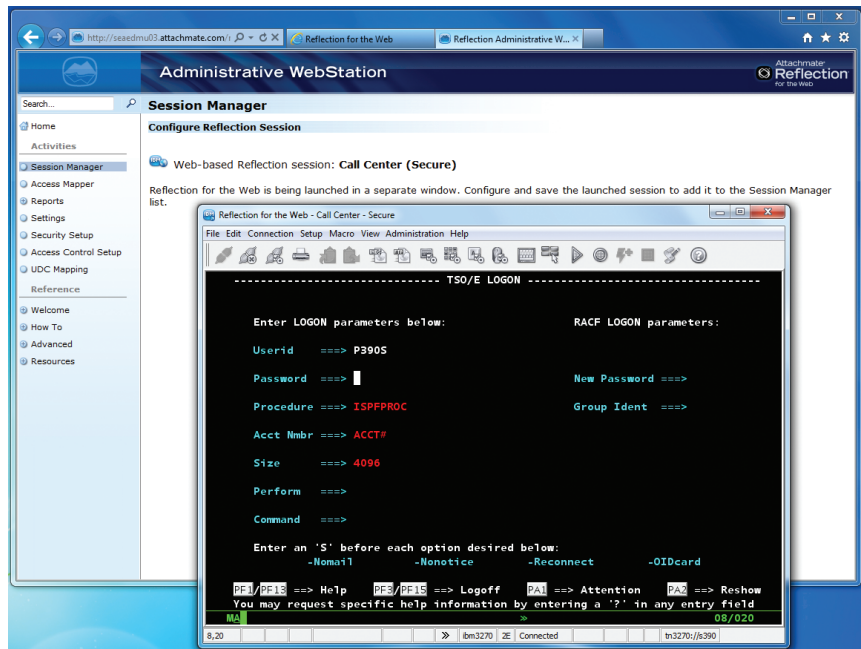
http://seaedmu03.attachmate.com/

Reflection for the Web

Reflection Administrative W...

Administrative WebStation

Attachmate Reflection for the Web

Search...

Home

Activities

Session Manager

Access Mapper

Reports

Settings

Security Setup

Access Control Setup

UDC Mapping

Reference

Welcome

How To

Advanced

Resources

Session Manager

Configure Reflection Session

Web-based Reflection session: Call Center (Secure)

Reflection for the Web is being launched in a separate window. Configure and save the launched session to add it to the Session Manager list.

Reflection for the Web - Call Center - Secure

File Edit Connection Setup Macro View Administration Help

------------------------------ TSO/E LOGON -----------------------------------

Enter LOGON parameters below:

RACF LOGON parameters:

Userid ===> P390S

Password ===>

New Password ===>

Procedure ===> ISPFPROC

Group Ident ===>

Acct Nmbr ===> ACCT#

Size ===> 4096

Perform ===>

Command ===>

Enter an 'S' before each option desired below:

-Nomail -Nonotice -Reconnect -OIDcard

PF1/PF13 ==> Help PF3/PF15 ==> Logoff PA1 ==> Attention PA2 ==> Reshow

You may request specific help information by entering a '?' in any entry field

MA

08/020

8,20

ibm3270

2E

Connected

tn3270://s390